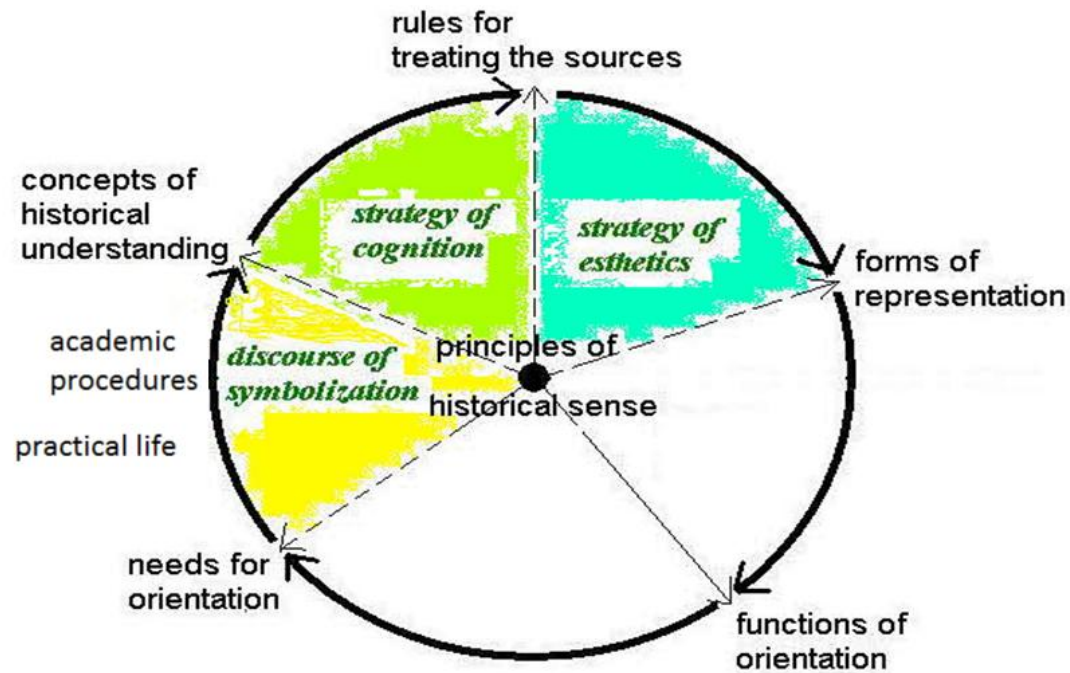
rules for treating the sources

concepts of historical understanding

strategy of cognition

strategy of esthetics

forms of representation

academic procedures

discourse of symbolization

principles of historical sense

practical life

needs for orientation

functions of orientation